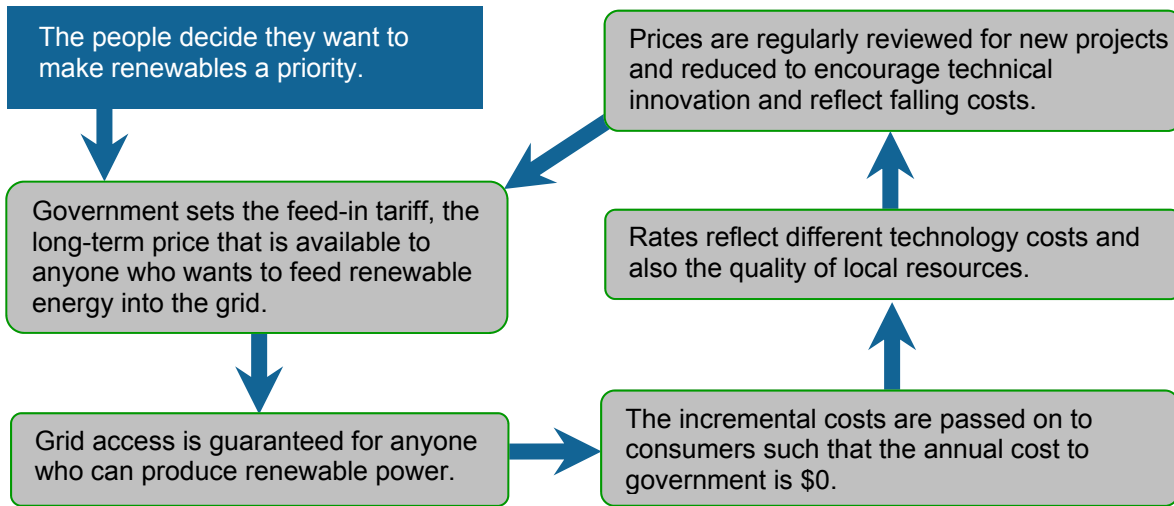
The people decide they want to make renewables a priority.

Government sets the feed-in tariff, the long-term price that is available to anyone who wants to feed renewable energy into the grid.

Grid access is guaranteed for anyone who can produce renewable power.

The incremental costs are passed on to consumers such that the annual cost to government is \$0.

Rates reflect different technology costs and also the quality of local resources.

Prices are regularly reviewed for new projects and reduced to encourage technical innovation and reflect falling costs.